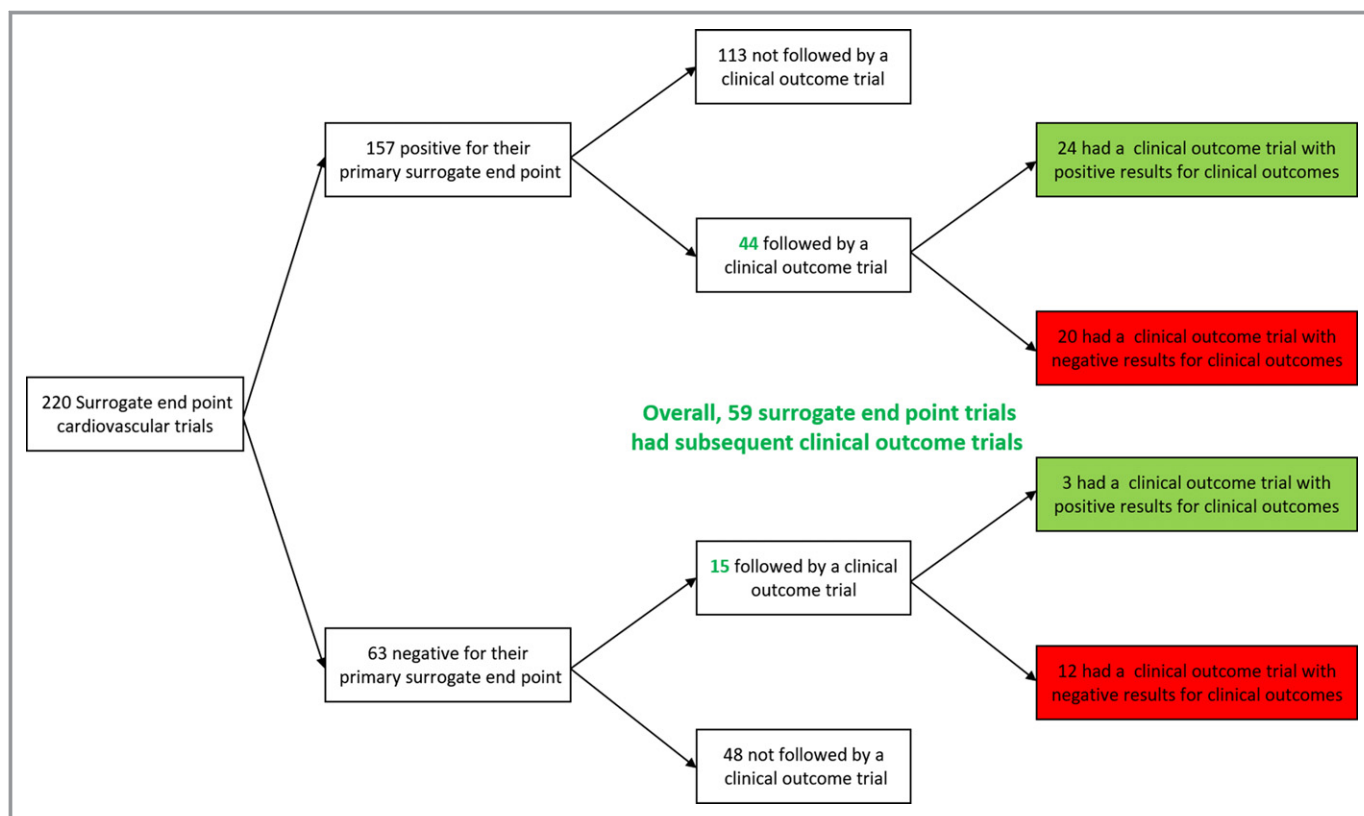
220 Surrogate end point cardiovascular trials

157 positive for their primary surrogate end point

113 not followed by a clinical outcome trial

44 followed by a clinical outcome trial

24 had a clinical outcome trial with positive results for clinical outcomes

20 had a clinical outcome trial with negative results for clinical outcomes

Overall, 59 surrogate end point trials had subsequent clinical outcome trials

63 negative for their primary surrogate end point

15 followed by a clinical outcome trial

3 had a clinical outcome trial with positive results for clinical outcomes

12 had a clinical outcome trial with negative results for clinical outcomes

48 not followed by a clinical outcome trial